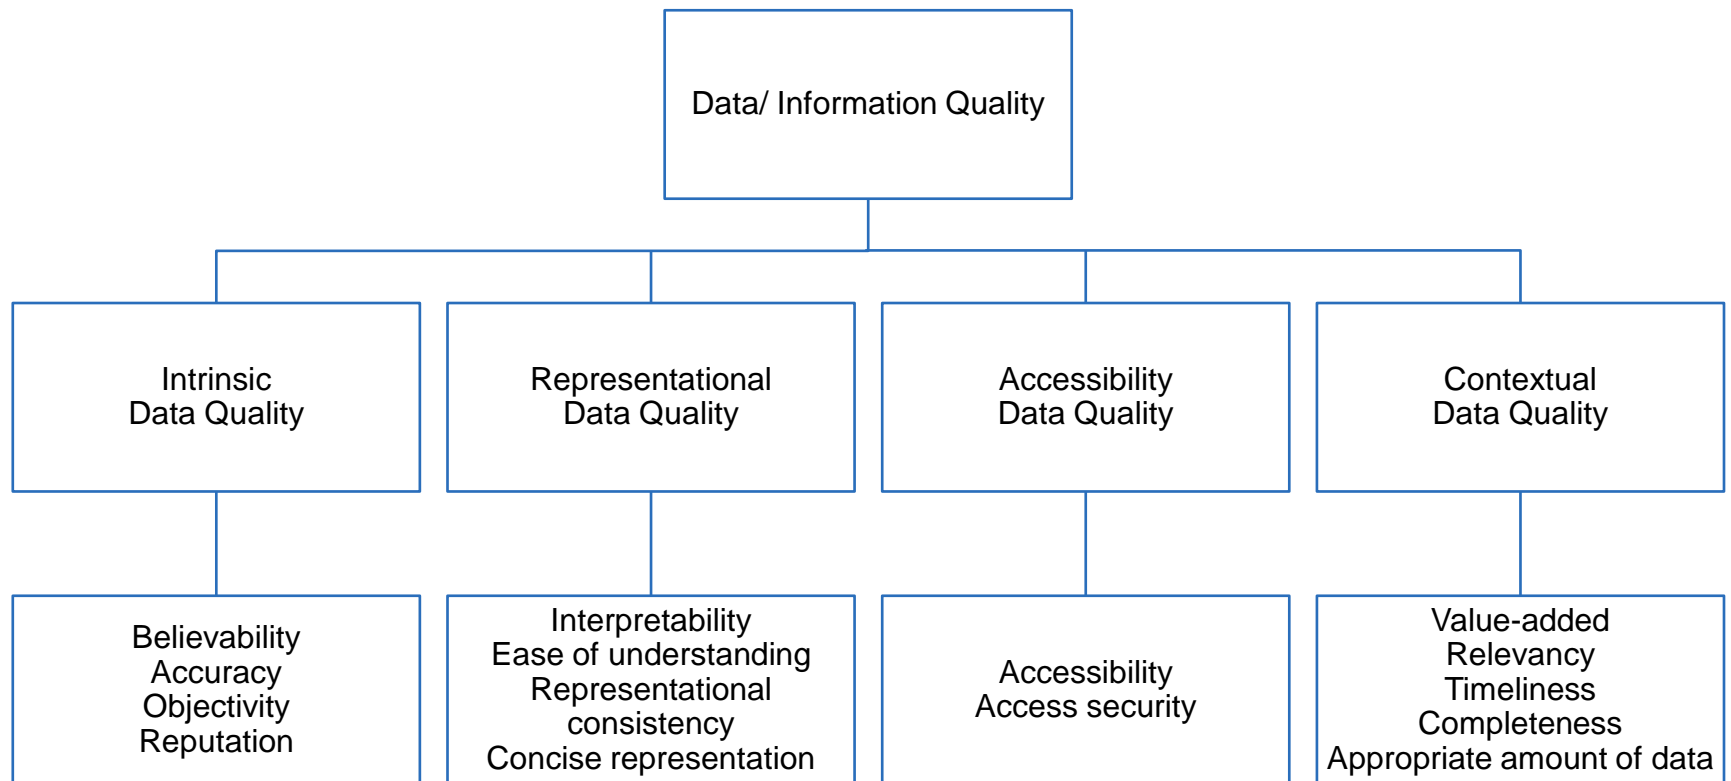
Data/ Information Quality

Intrinsic
Data Quality

Representational
Data Quality

Accessibility
Data Quality

Contextual
Data Quality

Believability
Accuracy
Objectivity
Reputation

Interpretability
Ease of understanding
Representational consistency
Concise representation

Accessibility
Access security

Value-added
Relevancy
Timeliness
Completeness
Appropriate amount of data